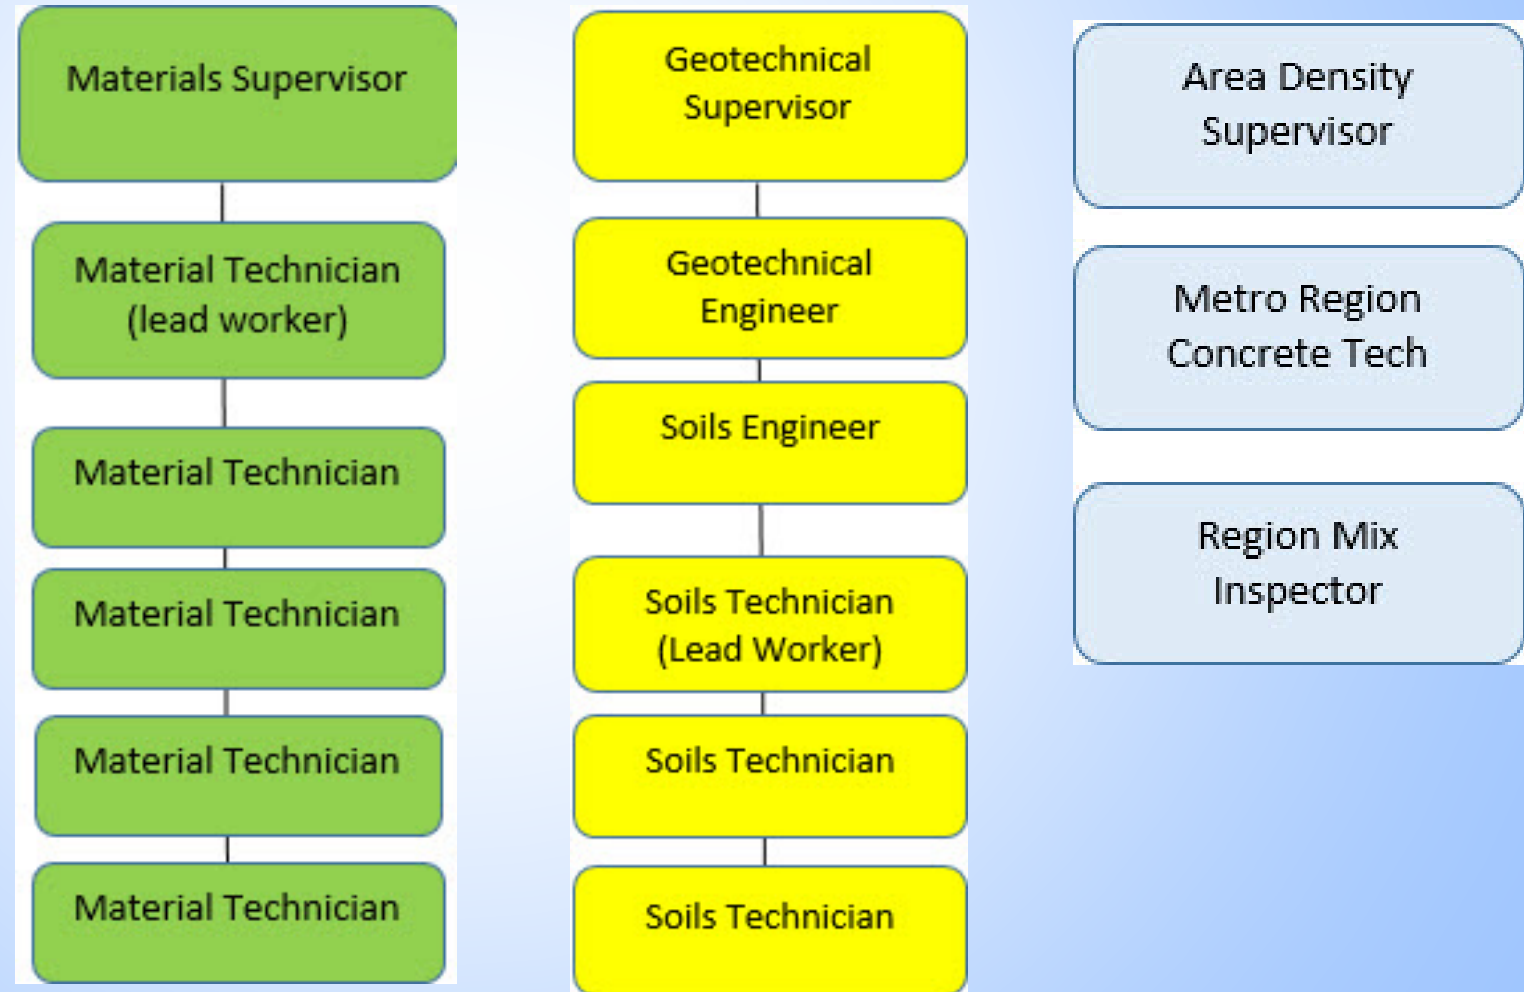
Materials Supervisor

Material Technician (lead worker)

Material Technician

Material Technician

Material Technician

Material Technician

Geotechnical Supervisor

Geotechnical Engineer

Soils Engineer

Soils Technician (Lead Worker)

Soils Technician

Soils Technician

Area Density Supervisor

Metro Region Concrete Tech

Region Mix Inspector